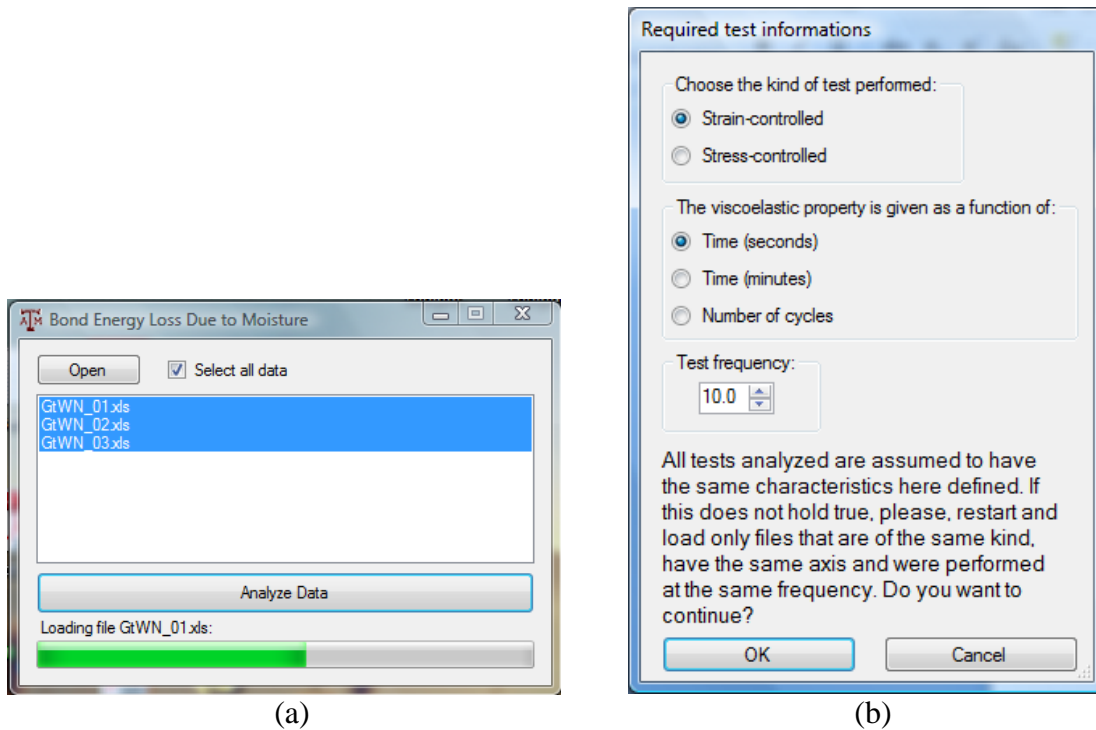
ĀM Bond Energy Loss Due to Moisture

Open

Select all data

GtWN_01.xls
GtWN_02.xls
GtWN_03.xls

Analyze Data

Loading file GtWN_01.xls:

(a)

Required test informations

Choose the kind of test performed:

Strain-controlled

Stress-controlled

The viscoelastic property is given as a function of:

Time (seconds)

Time (minutes)

Number of cycles

Test frequency:

10.0

All tests analyzed are assumed to have the same characteristics here defined. If this does not hold true, please, restart and load only files that are of the same kind, have the same axis and were performed at the same frequency. Do you want to continue?

OK

Cancel

(b)